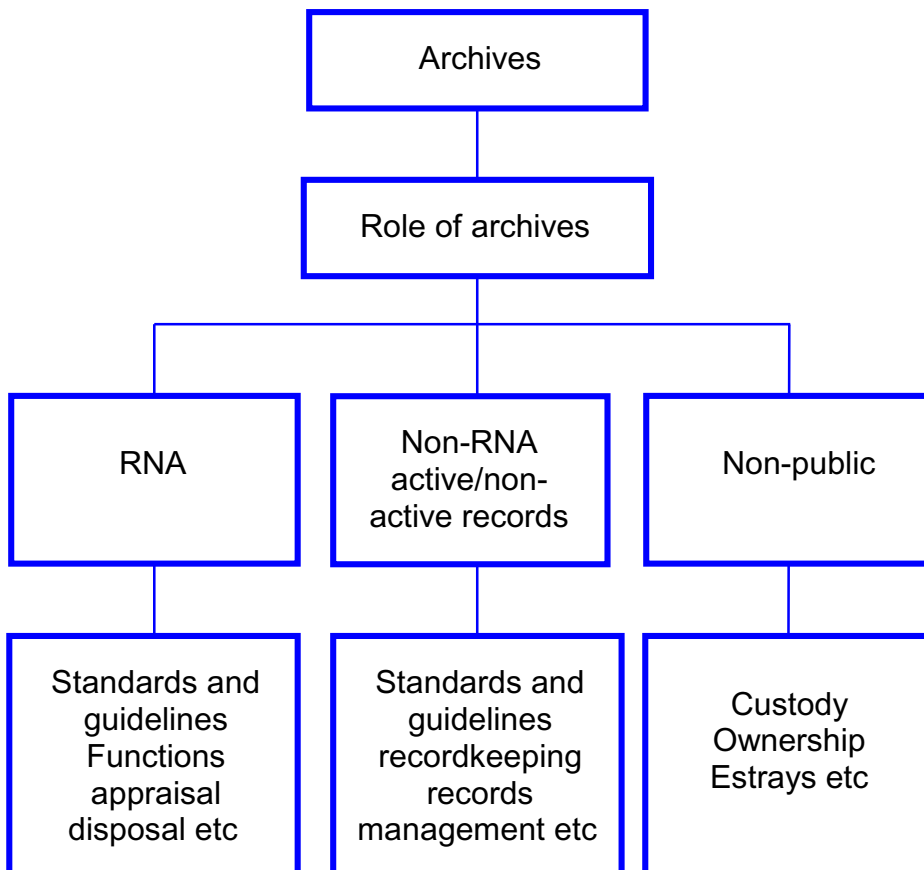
Archives

Role of archives

RNA

Non-RNA active/non-active records

Non-public

Standards and guidelines Functions appraisal disposal etc

Standards and guidelines recordkeeping records management etc

Custody Ownership Estrays etc